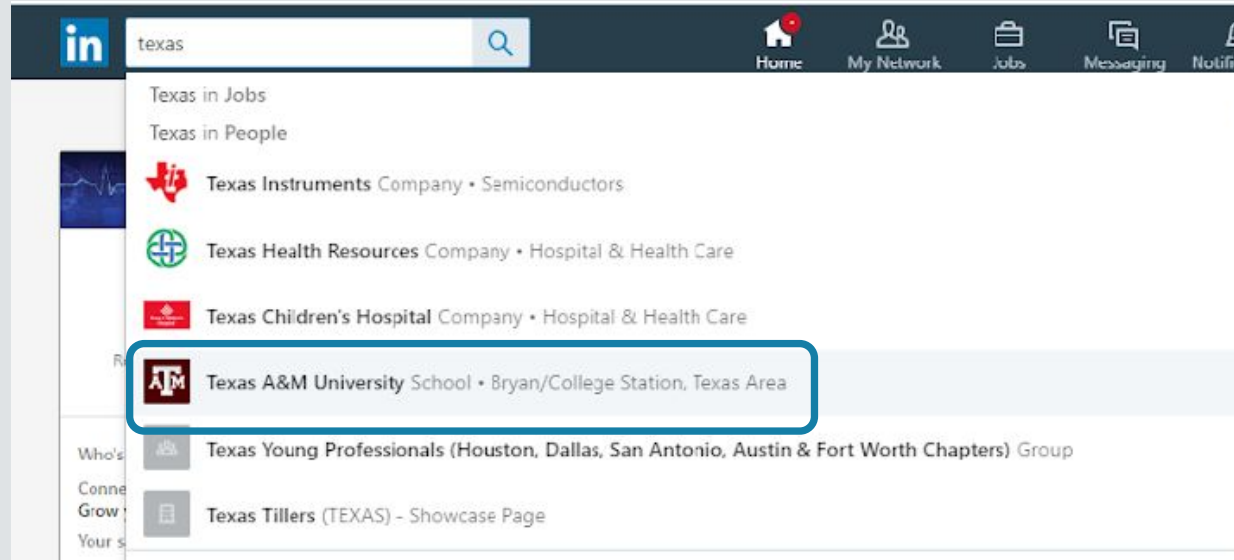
in texas

Home My Network Jobs Messaging Notifi

Texas in Jobs

Texas in People

Texas Instruments Company • Semiconductors

Texas Health Resources Company • Hospital & Health Care

Texas Children's Hospital Company • Hospital & Health Care

Texas A&M University School • Bryan/College Station, Texas Area

Texas Young Professionals (Houston, Dallas, San Antonio, Austin & Fort Worth Chapters) Group

Texas Tillers (TEXAS) - Showcase Page

Who's

Conne

Grow

Your s